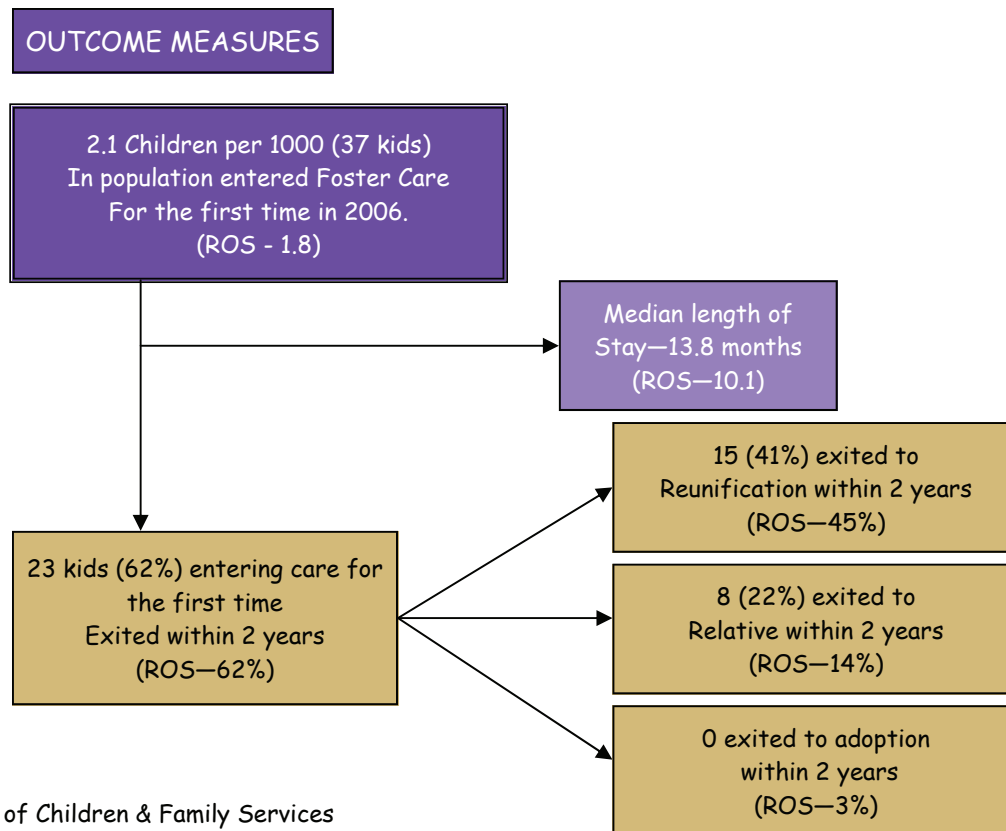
OUTCOME MEASURES

2.1 Children per 1000 (37 kids)
In population entered Foster Care
For the first time in 2006.
(ROS - 1.8)

Median length of
Stay—13.8 months
(ROS—10.1)

15 (41%) exited to
Reunification within 2 years
(ROS—45%)

23 kids (62%) entering care for
the first time
Exited within 2 years
(ROS—62%)

8 (22%) exited to
Relative within 2 years
(ROS—14%)

0 exited to adoption
within 2 years
(ROS—3%)

of Children & Family Services